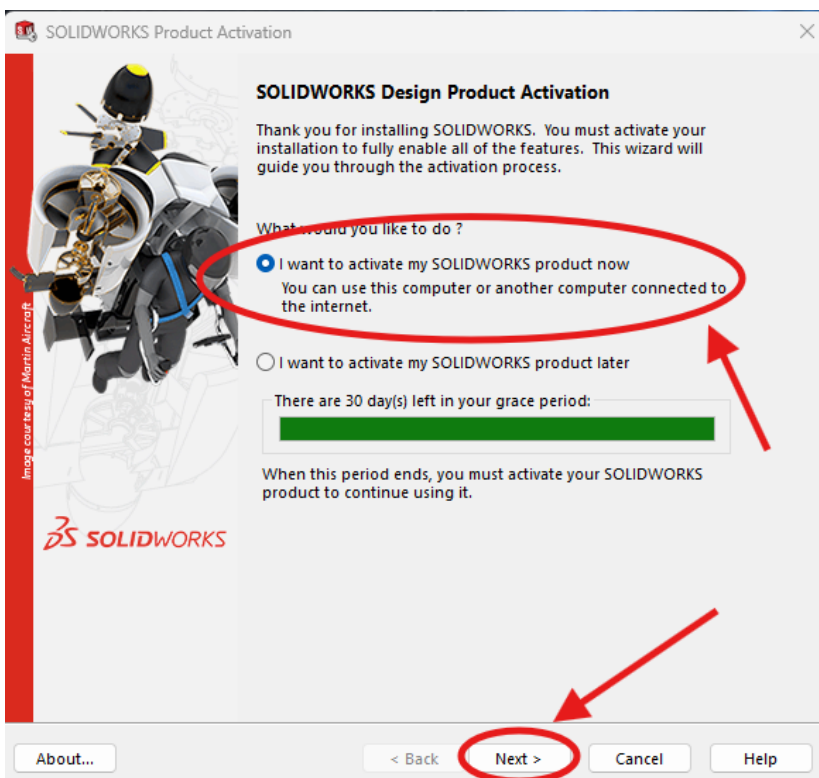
SOLIDWORKS Product Activation

Image courtesy of Martin Aircraft

SOLIDWORKS

SOLIDWORKS Design Product Activation

Thank you for installing SOLIDWORKS. You must activate your installation to fully enable all of the features. This wizard will guide you through the activation process.

What would you like to do ?

I want to activate my SOLIDWORKS product now
You can use this computer or another computer connected to the internet.

I want to activate my SOLIDWORKS product later

There are 30 day(s) left in your grace period:

When this period ends, you must activate your SOLIDWORKS product to continue using it.

About...

< Back

Next >

Cancel

Help